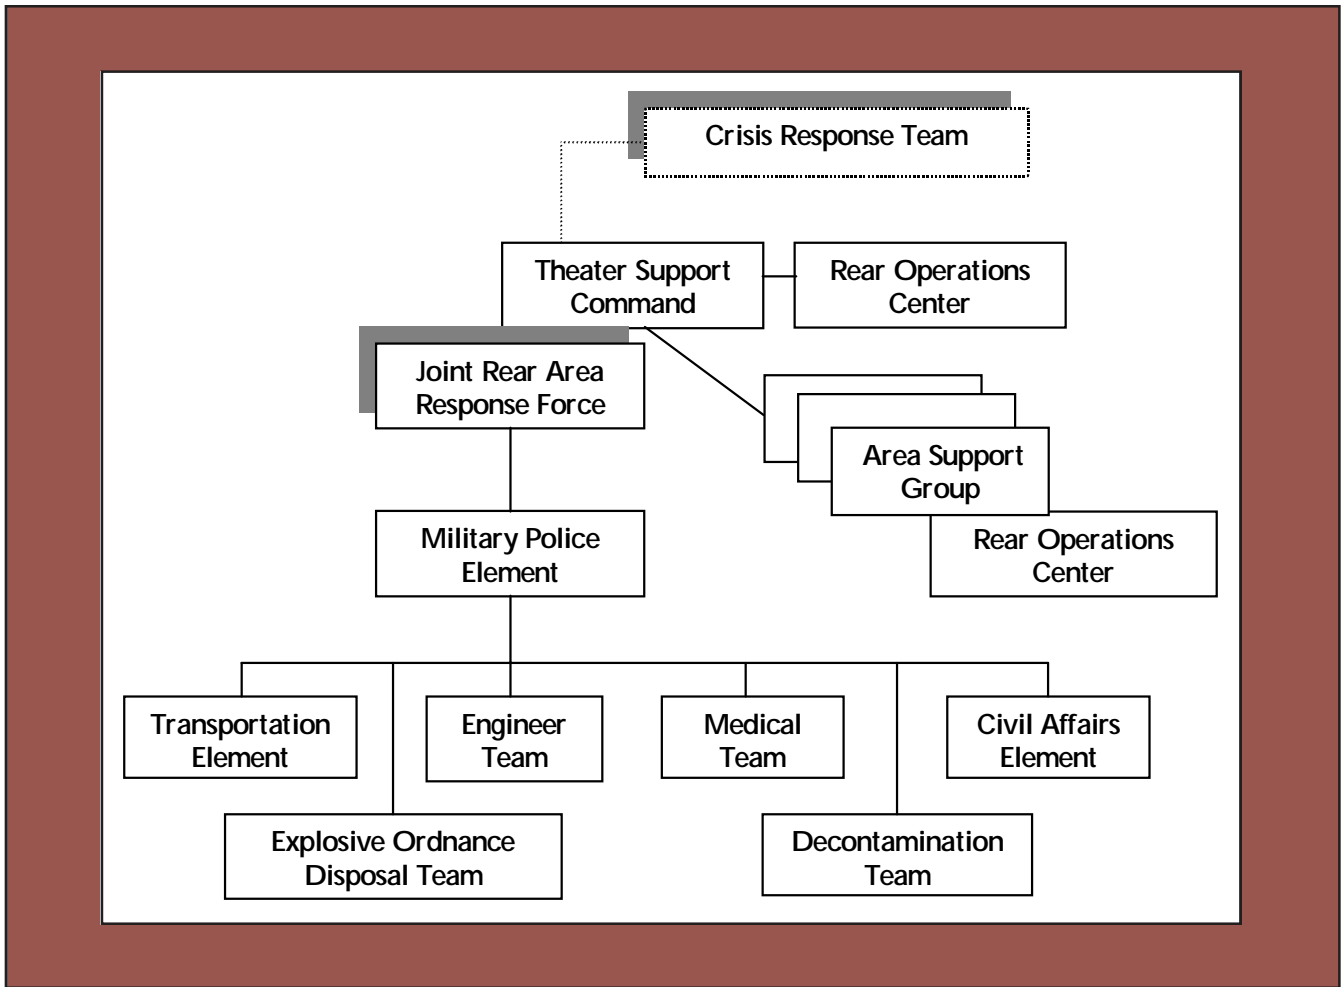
Crisis Response Team

Theater Support Command

Rear Operations Center

Joint Rear Area Response Force

Area Support Group

Rear Operations Center

Military Police Element

Transportation Element

Engineer Team

Medical Team

Civil Affairs Element

Explosive Ordnance Disposal Team

Decontamination Team